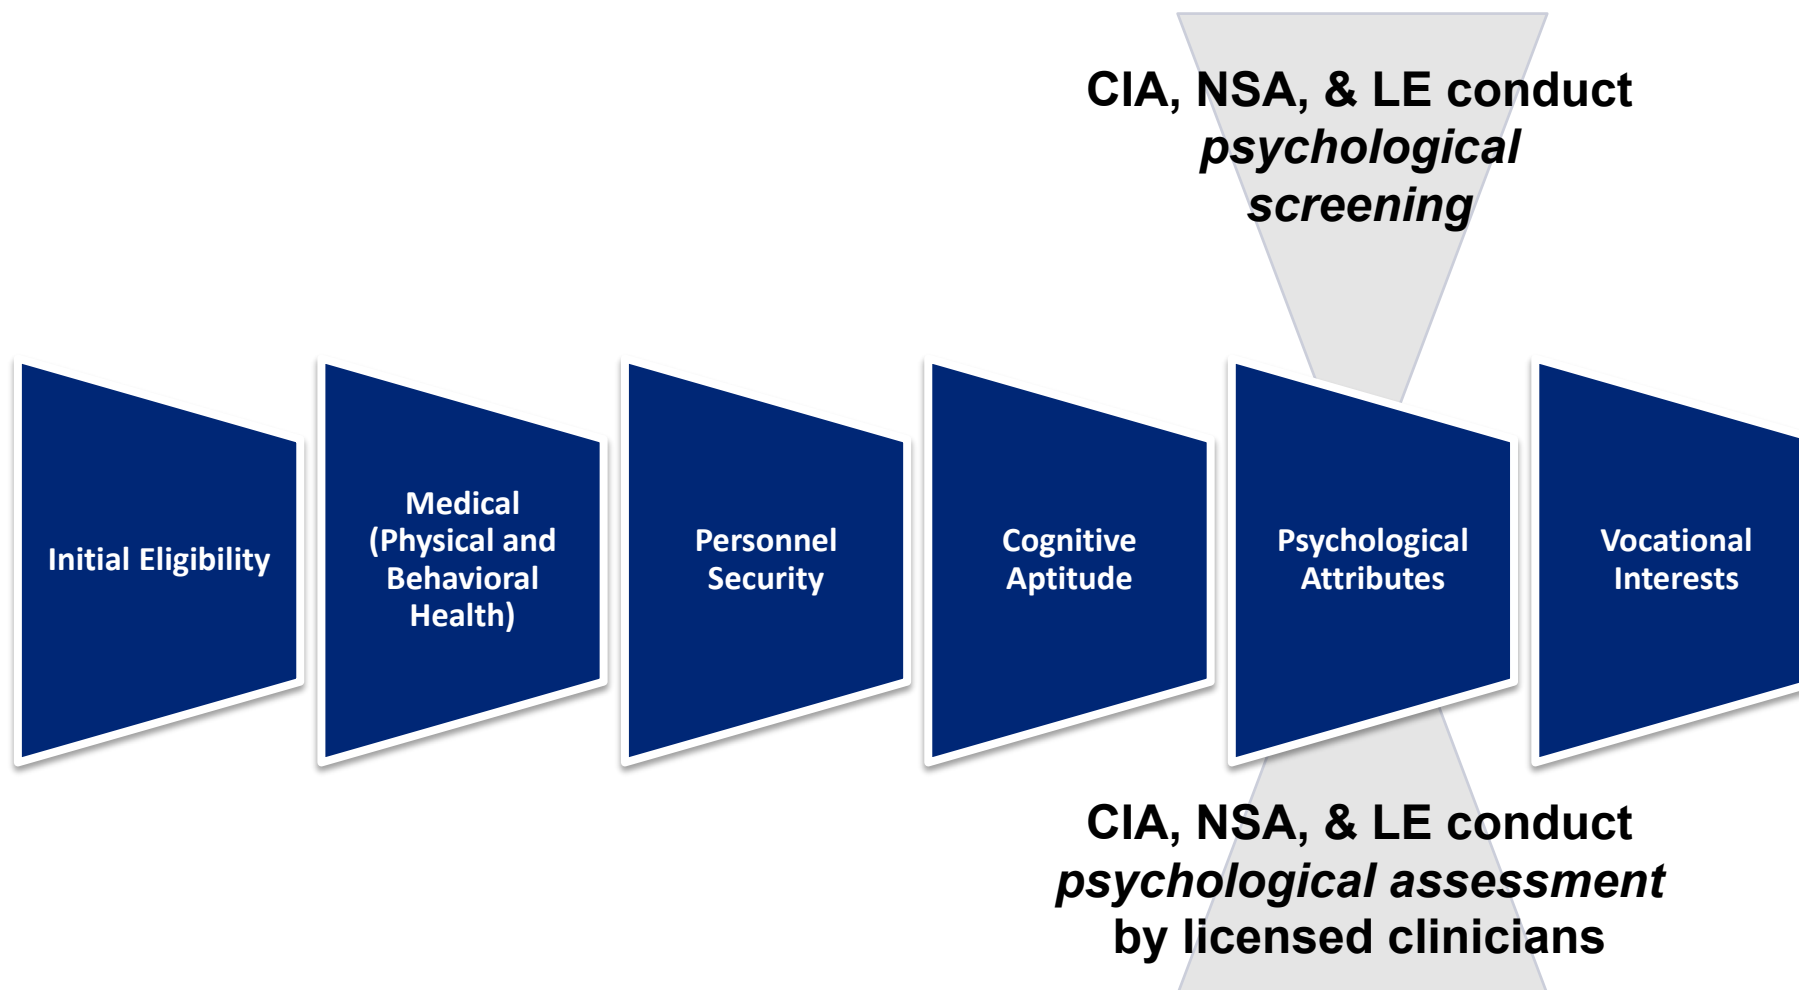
CIA, NSA, & LE conduct *psychological screening*

Initial Eligibility

Medical (Physical and Behavioral Health)

Personnel Security

Cognitive Aptitude

Psychological Attributes

Vocational Interests

CIA, NSA, & LE conduct *psychological assessment* by licensed clinicians